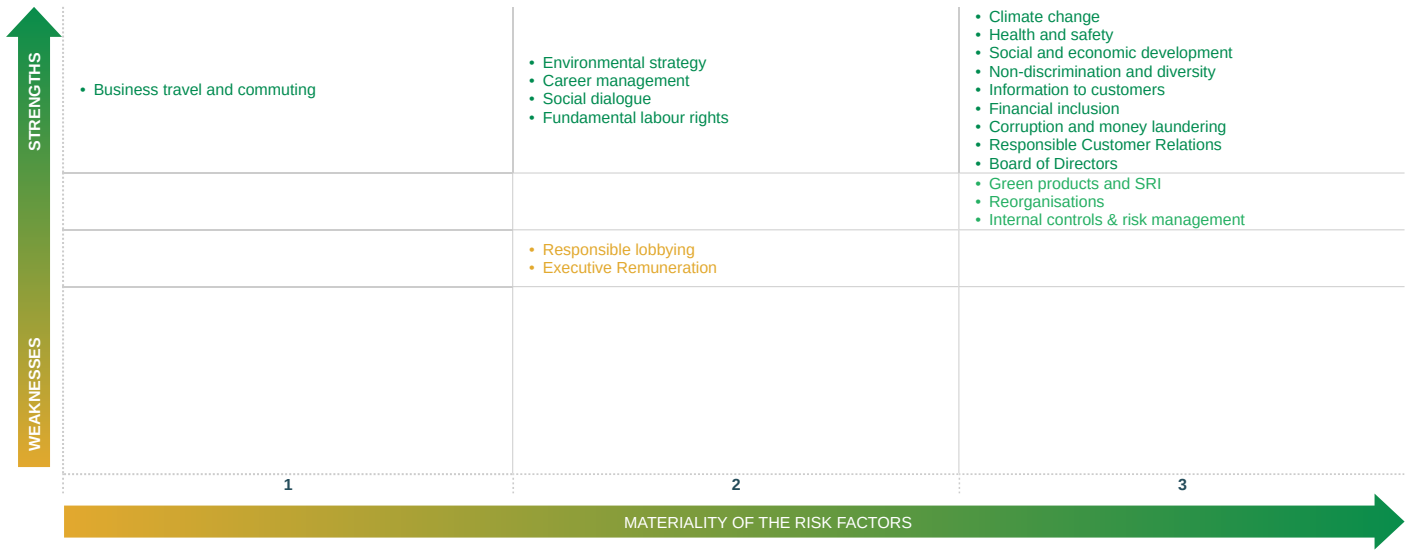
STRENGTHS

WEAKNESSES

• Business travel and commuting

• Environmental strategy
• Career management
• Social dialogue
• Fundamental labour rights

• Climate change
• Health and safety
• Social and economic development
• Non-discrimination and diversity
• Information to customers
• Financial inclusion
• Corruption and money laundering
• Responsible Customer Relations
• Board of Directors

• Green products and SRI
• Reorganisations
• Internal controls & risk management

• Responsible lobbying
• Executive Remuneration

1

2

3

MATERIALITY OF THE RISK FACTORS